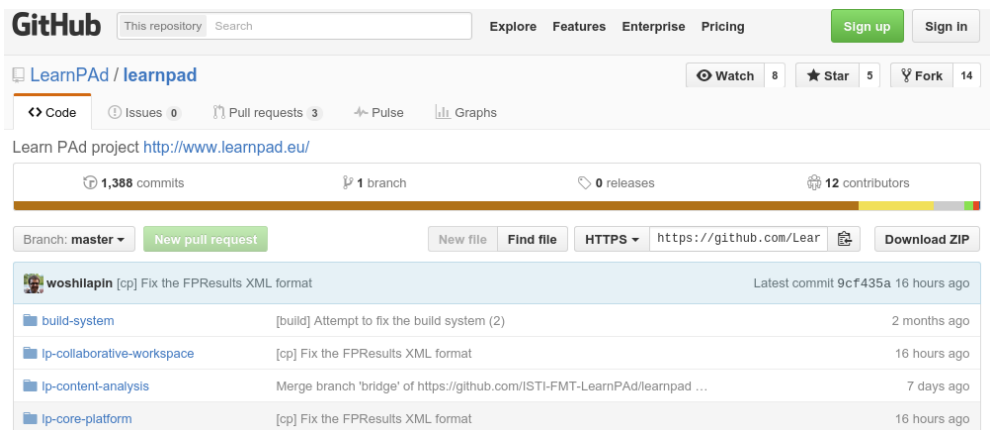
GitHub This repository Search Explore Features Enterprise Pricing Sign up Sign in

LearnPAd / learnpad

Watch 8 Star 5 Fork 14

Code Issues 0 Pull requests 3 Pulse Graphs

Learn PAd project http://www.learnpad.eu/

1,388 commits 1 branch 0 releases 12 contributors

Branch: master New pull request New file Find file HTTPS https://github.com/Lear Download ZIP

woshilapin [cp] Fix the FPResults XML format Latest commit 9cf435a 16 hours ago

| | | |
|---|---|---|
| build-system | [build] Attempt to fix the build system (2) | 2 months ago |
| lp-collaborative-workspace | [cp] Fix the FPResults XML format | 16 hours ago |
| lp-content-analysis | Merge branch 'bridge' of https://github.com/ISTI-FMT-LearnPAd/learnpad … | 7 days ago |
| lp-core-platform | [cp] Fix the FPResults XML format | 16 hours ago |